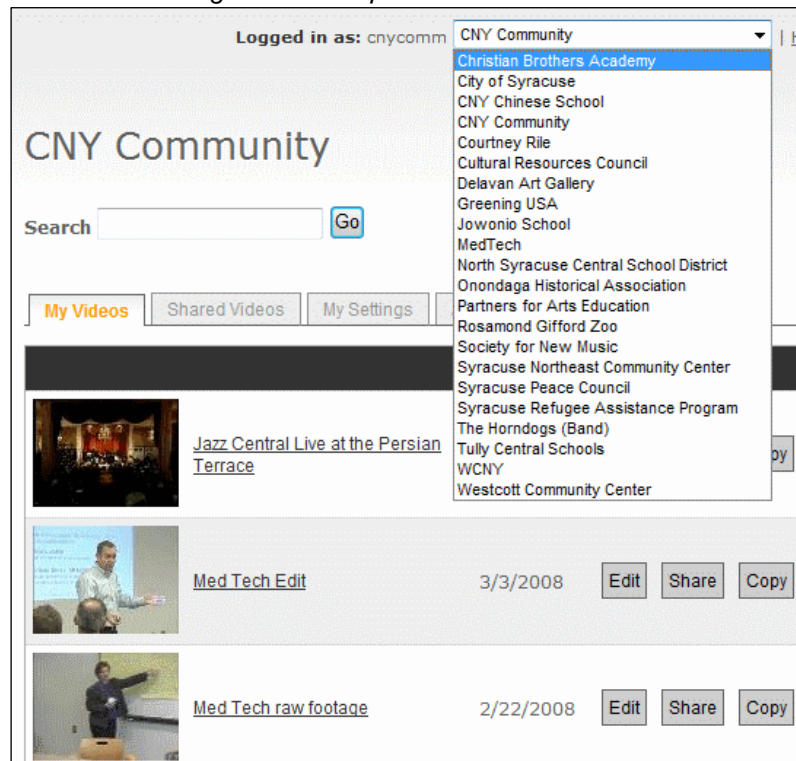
Logged in as: cnycomm CNY Community | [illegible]

Christian Brothers Academy
City of Syracuse
CNY Chinese School
CNY Community
Courtney Rile
Cultural Resources Council
Delavan Art Gallery
Greening USA
Jowonio School
MedTech
North Syracuse Central School District
Onondaga Historical Association
Partners for Arts Education
Rosamond Gifford Zoo
Society for New Music
Syracuse Northeast Community Center
Syracuse Peace Council
Syracuse Refugee Assistance Program
The Horndogs (Band)
Tully Central Schools
WCNY
Westcott Community Center

CNY Community

Search Go

My Videos | Shared Videos | My Settings

Jazz Central Live at the Persian Terrace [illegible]py

Med Tech Edit 3/3/2008 Edit Share Copy

Med Tech raw footage 2/22/2008 Edit Share Copy